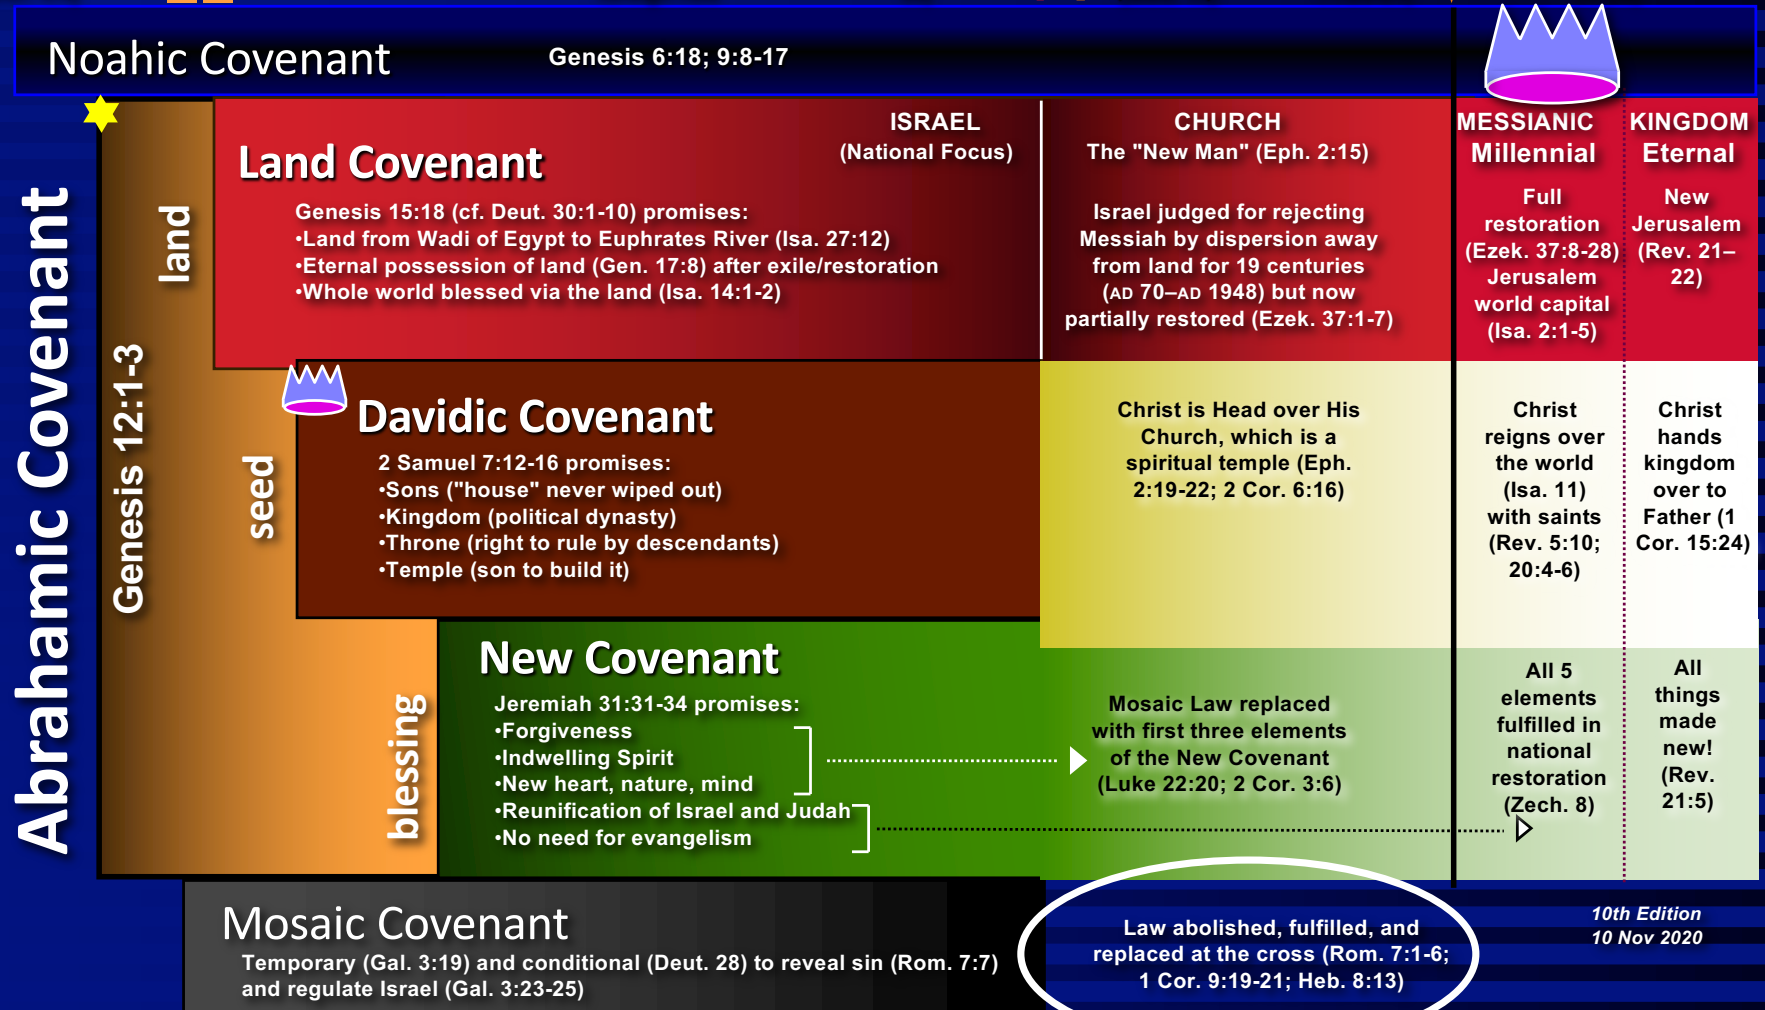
Noahic Covenant Genesis 6:18; 9:8-17

Abrahamic Covenant

Genesis 12:1-3

land

Land Covenant

ISRAEL
(National Focus)

Genesis 15:18 (cf. Deut. 30:1-10) promises:
•Land from Wadi of Egypt to Euphrates River (Isa. 27:12)
•Eternal possession of land (Gen. 17:8) after exile/restoration
•Whole world blessed via the land (Isa. 14:1-2)

CHURCH
The "New Man" (Eph. 2:15)

Israel judged for rejecting Messiah by dispersion away from land for 19 centuries (AD 70–AD 1948) but now partially restored (Ezek. 37:1-7)

MESSIANIC
Millennial

Full restoration (Ezek. 37:8-28) Jerusalem world capital (Isa. 2:1-5)

KINGDOM
Eternal

New Jerusalem (Rev. 21–22)

seed

Davidic Covenant

2 Samuel 7:12-16 promises:
•Sons ("house" never wiped out)
•Kingdom (political dynasty)
•Throne (right to rule by descendants)
•Temple (son to build it)

Christ is Head over His Church, which is a spiritual temple (Eph. 2:19-22; 2 Cor. 6:16)

Christ reigns over the world (Isa. 11) with saints (Rev. 5:10; 20:4-6)

Christ hands kingdom over to Father (1 Cor. 15:24)

blessing

New Covenant

Jeremiah 31:31-34 promises:
•Forgiveness
•Indwelling Spirit
•New heart, nature, mind
•Reunification of Israel and Judah
•No need for evangelism

Mosaic Law replaced with first three elements of the New Covenant (Luke 22:20; 2 Cor. 3:6)

All 5 elements fulfilled in national restoration (Zech. 8)

All things made new! (Rev. 21:5)

Mosaic Covenant

Temporary (Gal. 3:19) and conditional (Deut. 28) to reveal sin (Rom. 7:7) and regulate Israel (Gal. 3:23-25)

Law abolished, fulfilled, and replaced at the cross (Rom. 7:1-6; 1 Cor. 9:19-21; Heb. 8:13)

10th Edition
10 Nov 2020